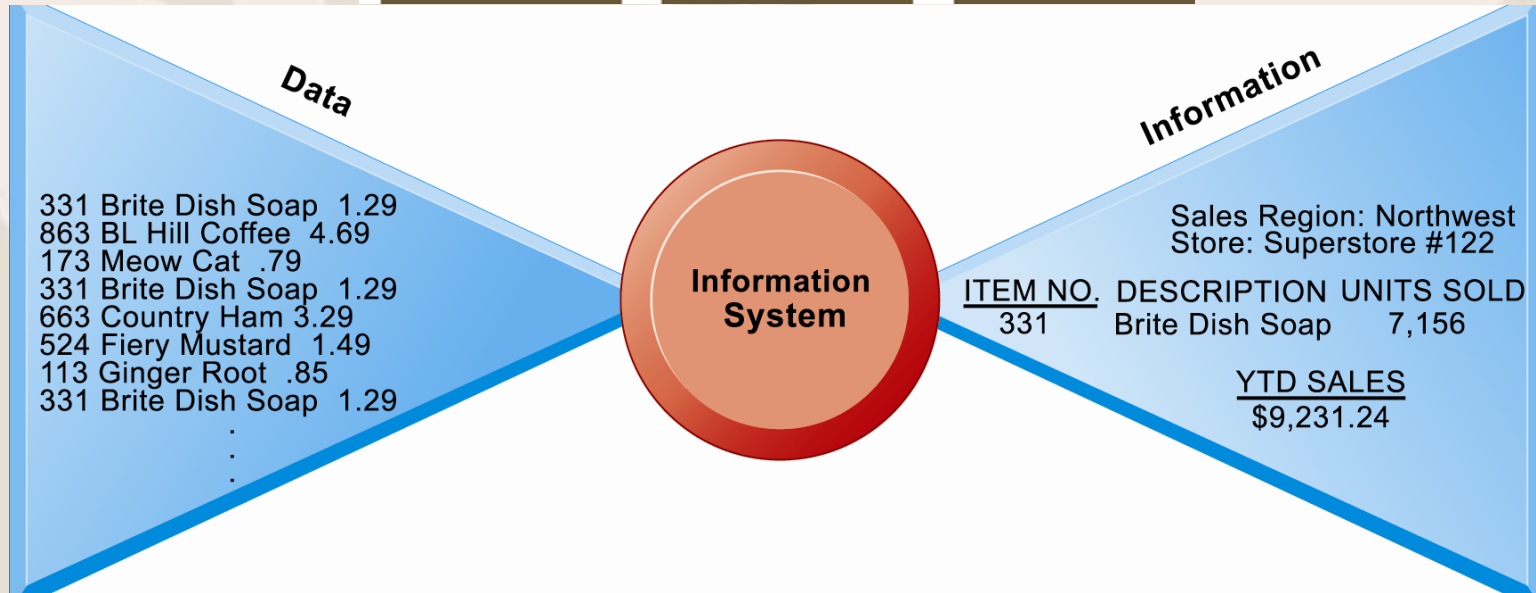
Data

331 Brite Dish Soap 1.29
863 BL Hill Coffee 4.69
173 Meow Cat .79
331 Brite Dish Soap 1.29
663 Country Ham 3.29
524 Fiery Mustard 1.49
113 Ginger Root .85
331 Brite Dish Soap 1.29
.
.
.

Information System

Information

Sales Region: Northwest
Store: Superstore #122

| ITEM NO. | DESCRIPTION | UNITS SOLD |
|---|---|---|
| 331 | Brite Dish Soap | 7,156 |

YTD SALES
$9,231.24